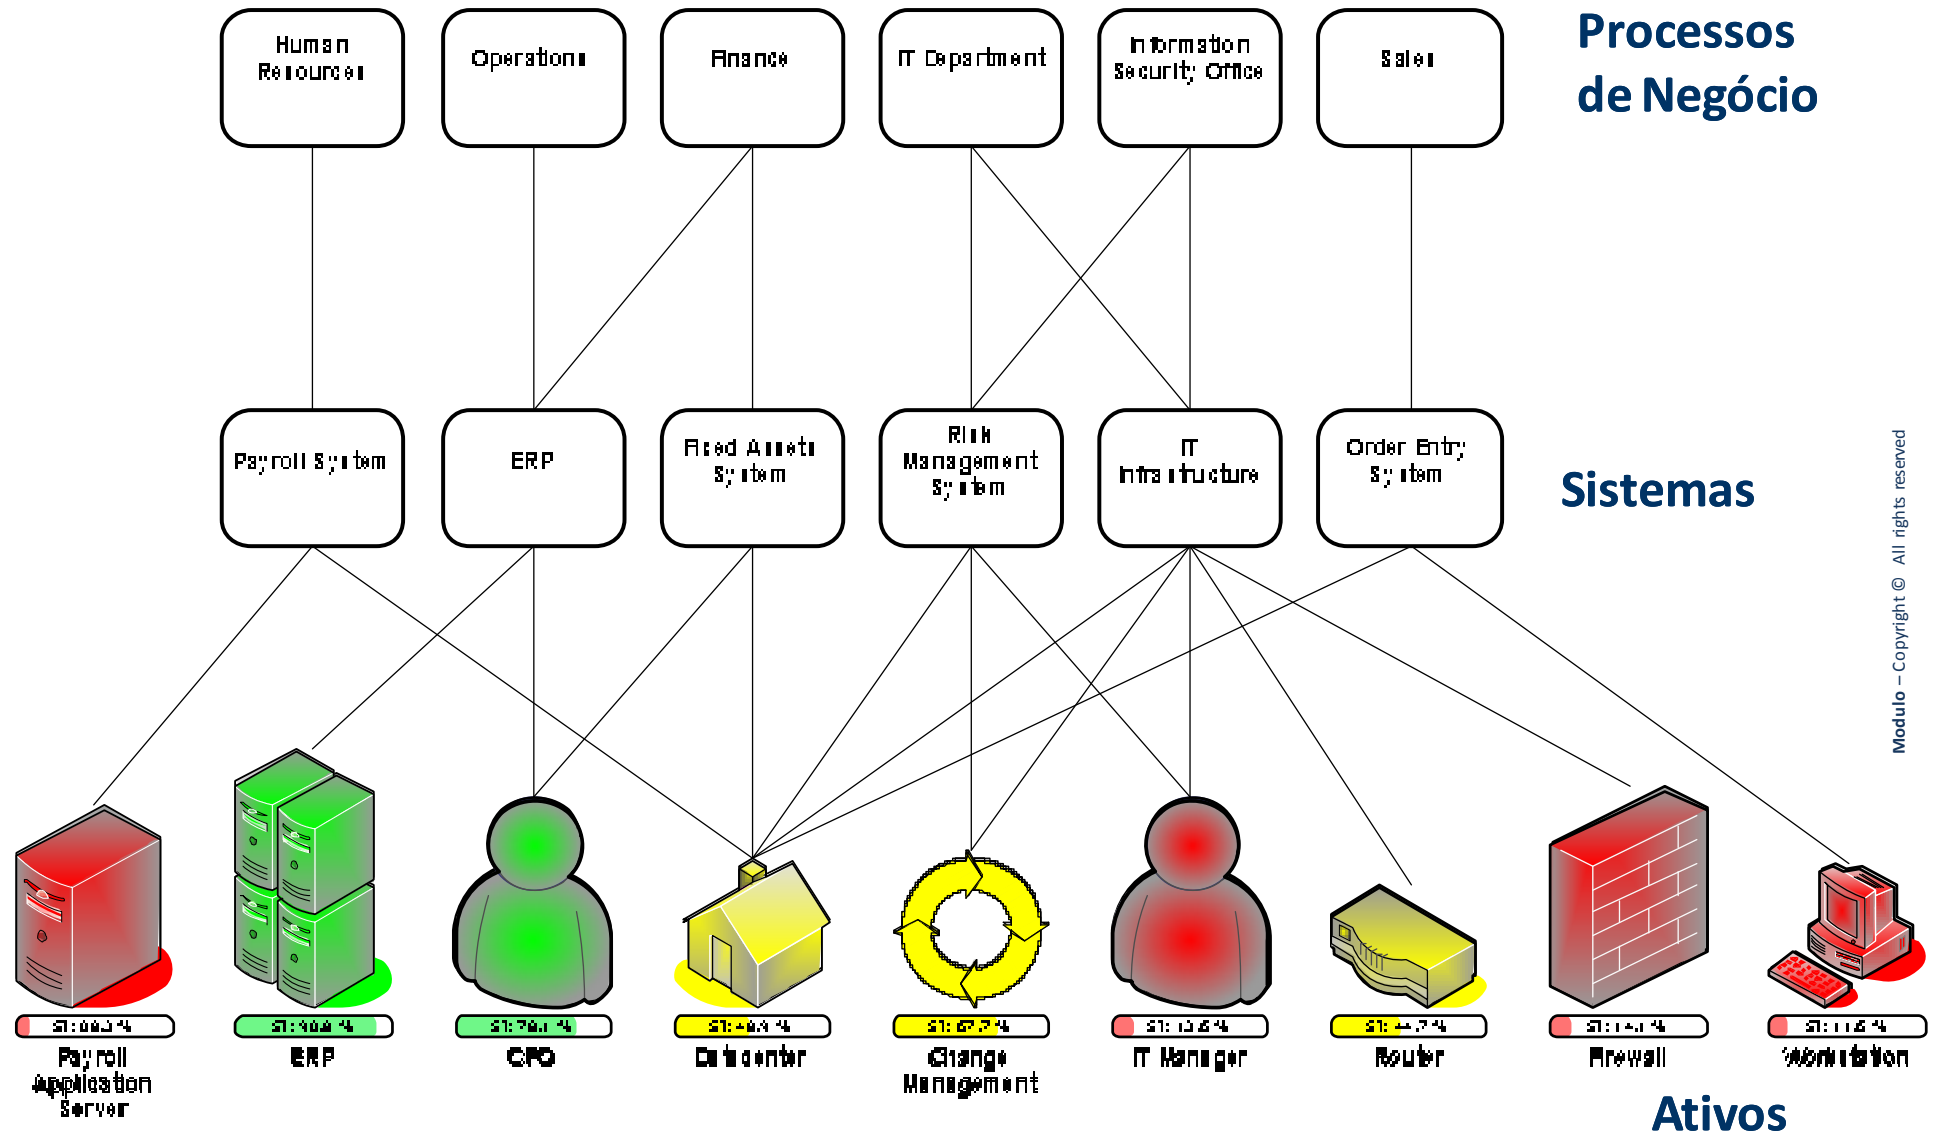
Human Resources

Operations

Finance

IT Department

Information Security Office

Sales

Processos de Negócio

Payroll System

ERP

Fixed Assets System

Risk Management System

IT Infrastructure

Order Entry System

Sistemas

Modulo – Copyright © All rights reserved

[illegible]

Payroll Application Server

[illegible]

ERP

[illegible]

CFO

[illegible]

Datacenter

S1: 67.7 %

Change Management

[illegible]

IT Manager

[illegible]

Router

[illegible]

Firewall

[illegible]

Workstation

Ativos